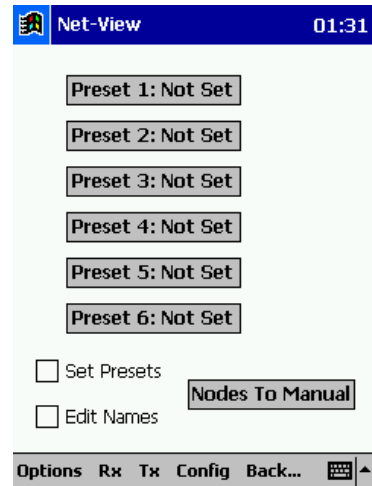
Net-View 01:31

Preset 1: Not Set

Preset 2: Not Set

Preset 3: Not Set

Preset 4: Not Set

Preset 5: Not Set

Preset 6: Not Set

Set Presets

Nodes To Manual

Edit Names

Options Rx Tx Config Back...